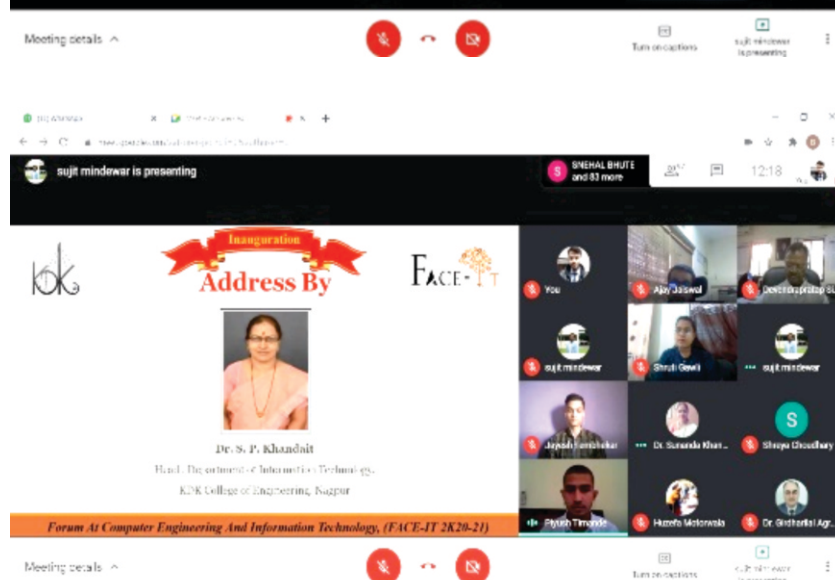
Meeting details ^

Turn on captions

sujit mindewar is presenting

sujit mindewar is presenting

SNEHAL BHUTE and 83 more

12:18

Inauguration

Address By

FACE-IT

Dr. S. P. Khandait

Head, Department of Information Technology,

KDK College of Engineering, Nagpur

Forum At Computer Engineering And Information Technology, (FACE-IT 2K20-21)

You

Ajay Jaiswal

Devendrapratap Si

sujit mindewar

Shruti Gawli

sujit mindewar

Jayesh Sambhekar

Dr. Sunanda Khan...

S

Shreya Choudhary

Piyush Timande

Huzefa Motorwala

Dr. Girdharilal Agr...

Meeting details ^

Turn on captions

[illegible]